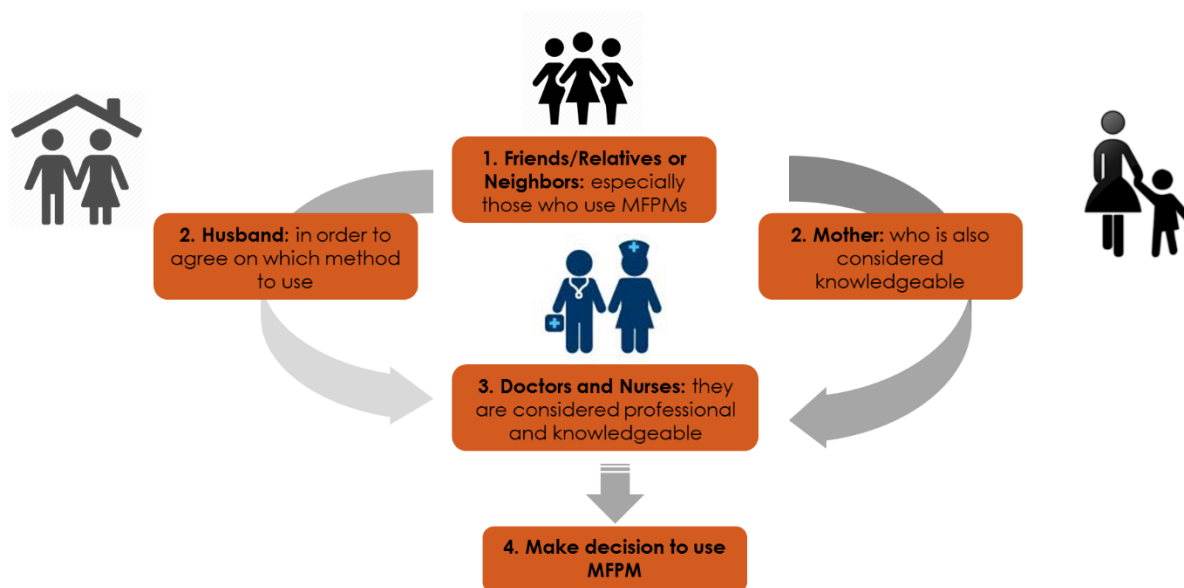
1. Friends/Relatives or Neighbors: especially those who use MFPMs

2. Husband: in order to agree on which method to use

2. Mother: who is also considered knowledgeable

3. Doctors and Nurses: they are considered professional and knowledgeable

4. Make decision to use MFPM